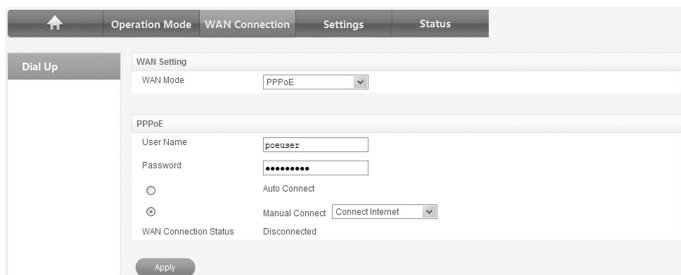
Operation Mode WAN Connection Settings Status

Dial Up

WAN Setting

WAN Mode PPPoE

PPPoE

User Name poeuser

Password •••••••••

Auto Connect

Manual Connect Connect Internet

WAN Connection Status Disconnected

Apply